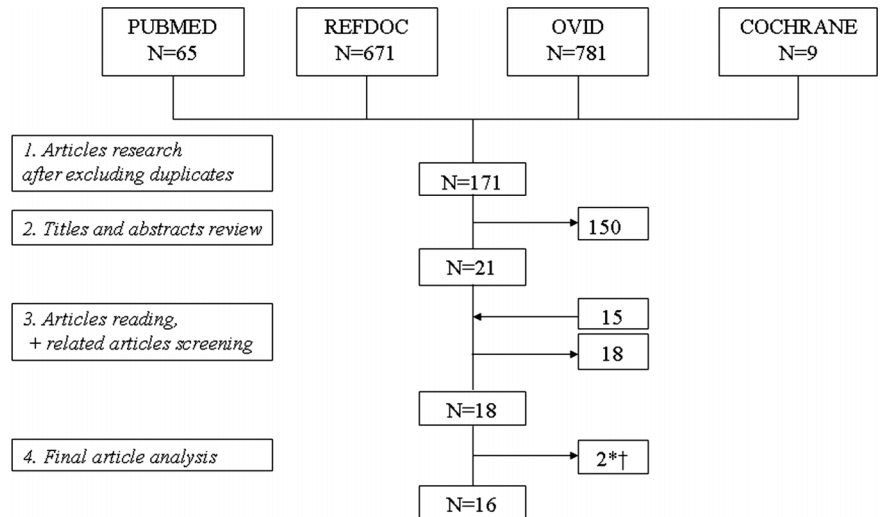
PUBMED
N=65

REFDOC
N=671

OVID
N=781

COCHRANE
N=9

1. Articles research after excluding duplicates

N=171

2. Titles and abstracts review

150

N=21

3. Articles reading, + related articles screening

15

18

N=18

4. Final article analysis

2*†

N=16